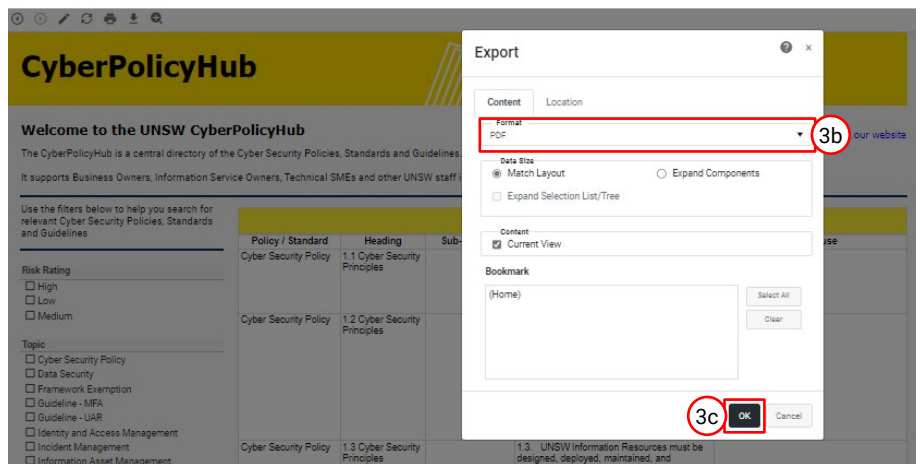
CyberPolicyHub

Welcome to the UNSW CyberPolicyHub

The CyberPolicyHub is a central directory of the Cyber Security Policies, Standards and Guidelines. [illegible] our website

It supports Business Owners, Information Service Owners, Technical SMEs and other UNSW staff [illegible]

Use the filters below to help you search for relevant Cyber Security Policies, Standards and Guidelines

Risk Rating
☐ High
☐ Low
☐ Medium

Topic
☐ Cyber Security Policy
☐ Data Security
☐ Framework Exemption
☐ Guideline - MFA
☐ Guideline - UAR
☐ Identity and Access Management
☐ Incident Management
☐ Information Asset Management

| Policy / Standard | Heading | Sub- | | use |
|---|---|---|---|---|
| Cyber Security Policy | 1.1 Cyber Security Principles | | | |
| Cyber Security Policy | 1.2 Cyber Security Principles | | | |
| Cyber Security Policy | 1.3 Cyber Security Principles | | 1.3. UNSW Information Resources must be designed, deployed, maintained, and | |

Export

Content | Location

Format
PDF

3b

Data Size
Match Layout
Expand Components
Expand Selection List/Tree

Content
Current View

Bookmark
(Home)

Select All
Clear

3c
OK
Cancel